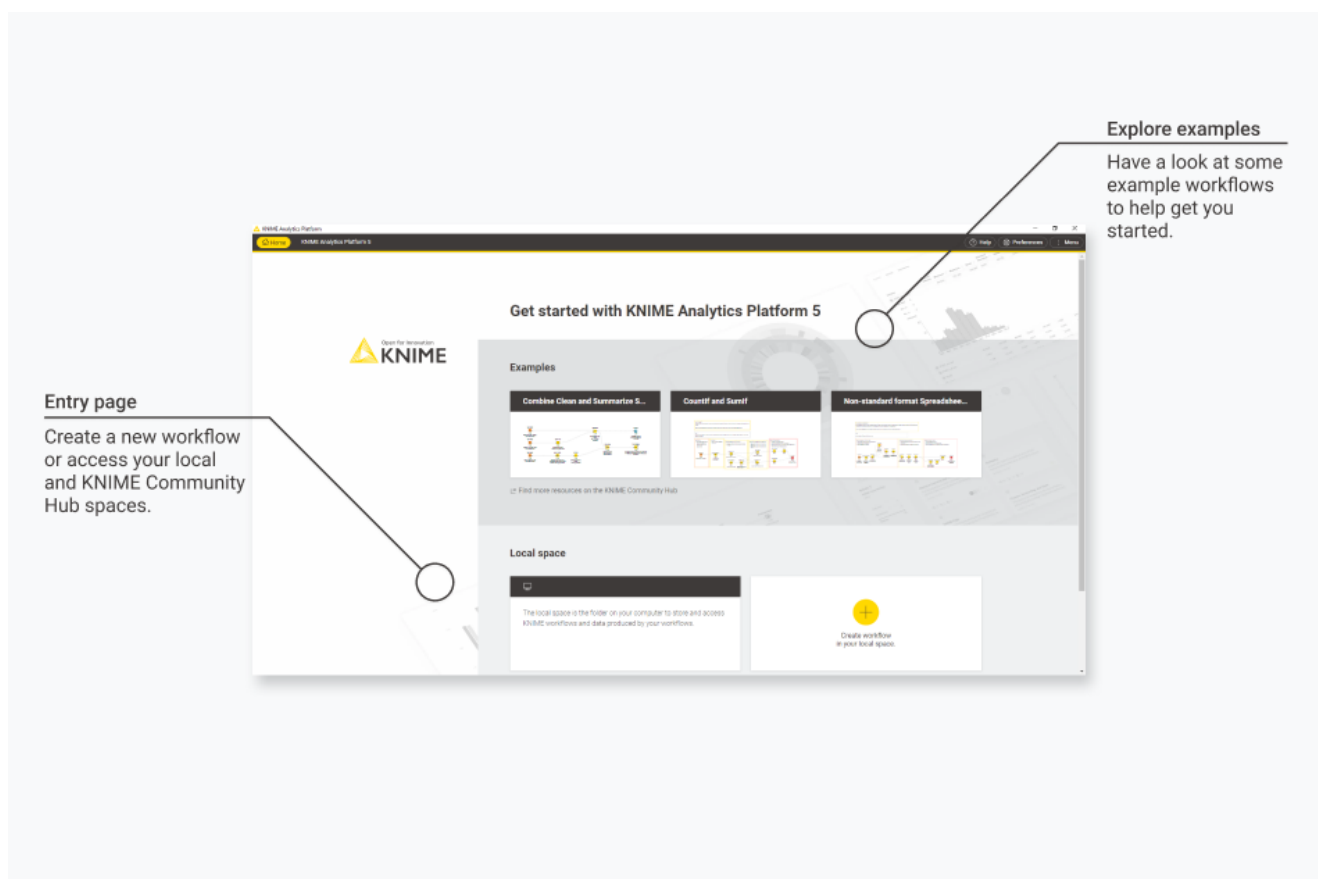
Explore examples

Have a look at some example workflows to help get you started.

KNIME Analytics Platform

Home KNIME Analytics Platform 5

Help Preferences Menu

Get started with KNIME Analytics Platform 5

Open for Innovation
KNIME

Examples

Combine Clean and Summarize S...

CountIf and SumIf

Non-standard format Spreadshee...

Find more resources on the KNIME Community Hub

Entry page

Create a new workflow or access your local and KNIME Community Hub spaces.

Local space

The local space is the folder on your computer to store and access KNIME workflows and data produced by your workflows.

Create workflow in your local space.